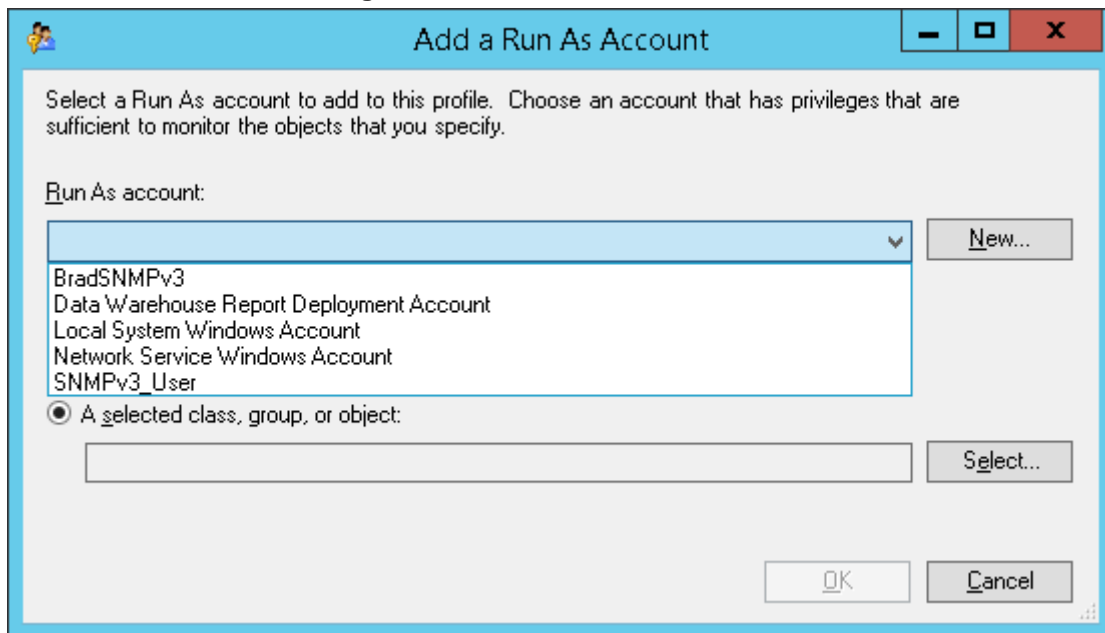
Add a Run As Account

Select a Run As account to add to this profile. Choose an account that has privileges that are sufficient to monitor the objects that you specify.

Run As account:

New...

BradSNMPv3
Data Warehouse Report Deployment Account
Local System Windows Account
Network Service Windows Account
SNMPv3_User

A selected class, group, or object:

Select...

OK

Cancel